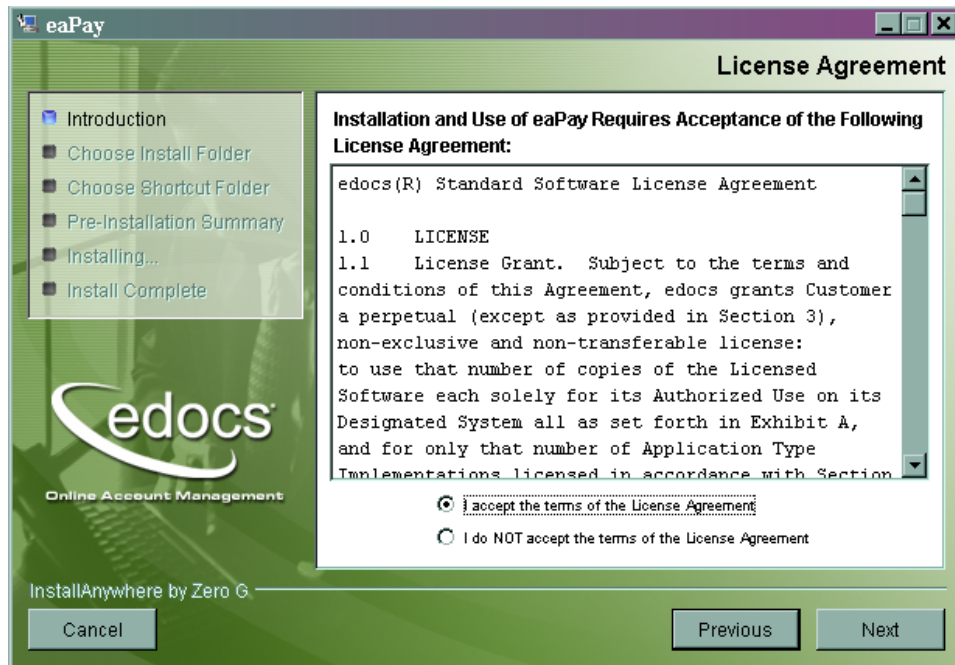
eaPay

License Agreement

Introduction
Choose Install Folder
Choose Shortcut Folder
Pre-Installation Summary
Installing...
Install Complete

edocs
Online Account Management

Installation and Use of eaPay Requires Acceptance of the Following License Agreement:

edocs(R) Standard Software License Agreement

1.0 LICENSE
1.1 License Grant. Subject to the terms and conditions of this Agreement, edocs grants Customer a perpetual (except as provided in Section 3), non-exclusive and non-transferable license: to use that number of copies of the Licensed Software each solely for its Authorized Use on its Designated System all as set forth in Exhibit A, and for only that number of Application Type Implementations licensed in accordance with Section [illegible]

I accept the terms of the License Agreement
I do NOT accept the terms of the License Agreement

InstallAnywhere by Zero G

Cancel
Previous
Next